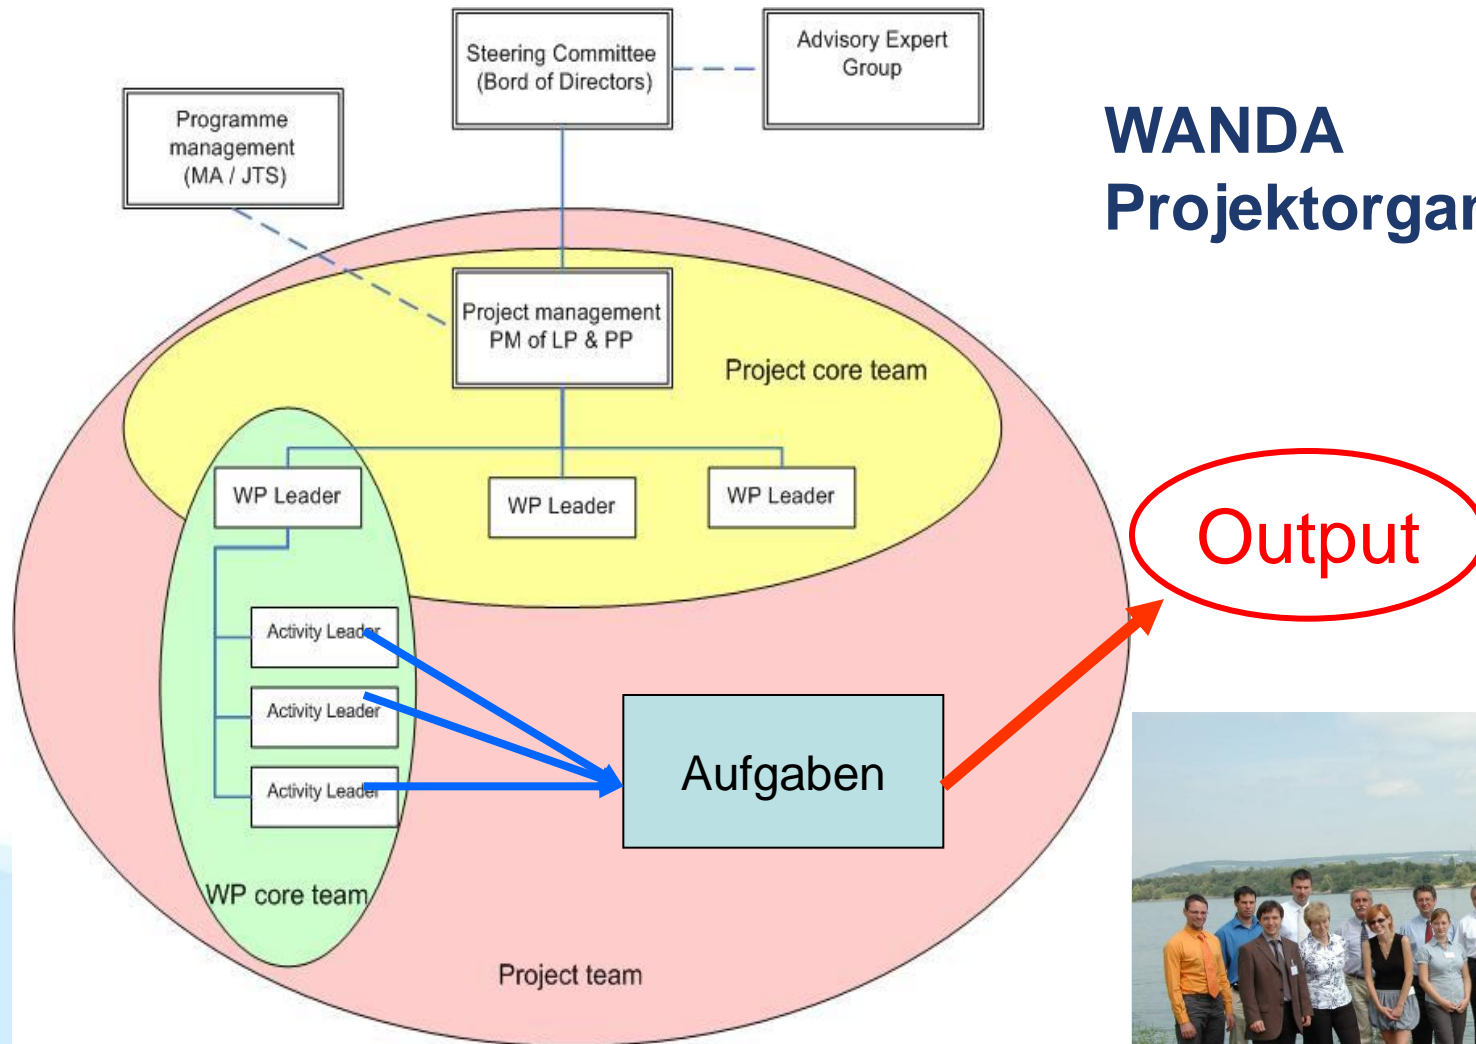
Steering Committee (Bord of Directors)

Advisory Expert Group

Programme management (MA / JTS)

WANDA Projektorga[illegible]

Project management PM of LP & PP

Project core team

WP Leader

WP Leader

WP Leader

Output

Activity Leader

Activity Leader

Activity Leader

Aufgaben

WP core team

Project team